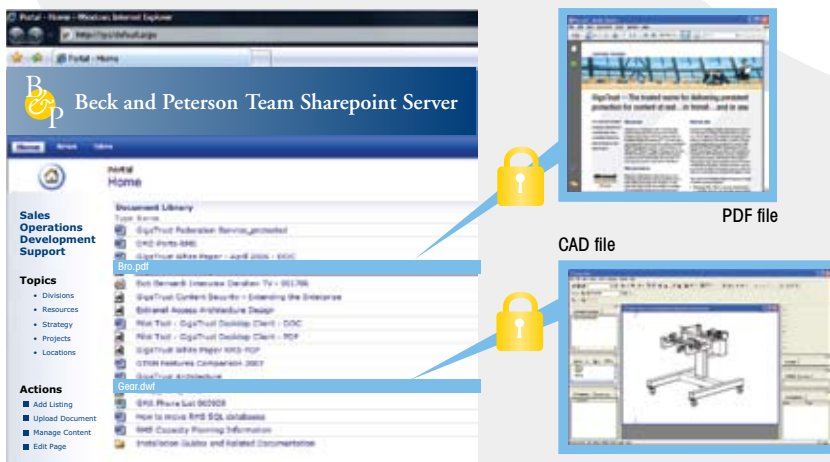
Portal - Home - Windows Internet Explorer

http://ps/default.aspx

Portal - Home

B&P Beck and Peterson Team Sharepoint Server

Home

Portal
Home

Sales
Operations
Development
Support

Topics
• Divisions
• Resources
• Strategy
• Projects
• Locations

Actions
Add Listing
Upload Document
Manage Content
Edit Page

Document Library
Type Name
GigaTrust Federation Service_protected
DRO Ports-RMS
GigaTrust White Paper - April 2006 - DOC
Bro.pdf
Bob Bernardi Interview Datallan TV - 001706
GigaTrust Content Security - Extending the Enterprise
Extranet Access Architecture Design
Mini Tool - GigaTrust Desktop Client - DOC
Mini Tool - GigaTrust Desktop Client - PDF
GigaTrust White Paper RMS-PDF
GTRM Features Comparison 2007
GigaTrust Architecture
Gear.dwf
RMS Phone List 062006
How to move RMS SQL databases
RMS Capacity Planning Information
Installation Guides and Related Documentation

GigaTrust — The trusted name for delivering persistent protection for content at rest ... in transit ... and in use

PDF file

CAD file